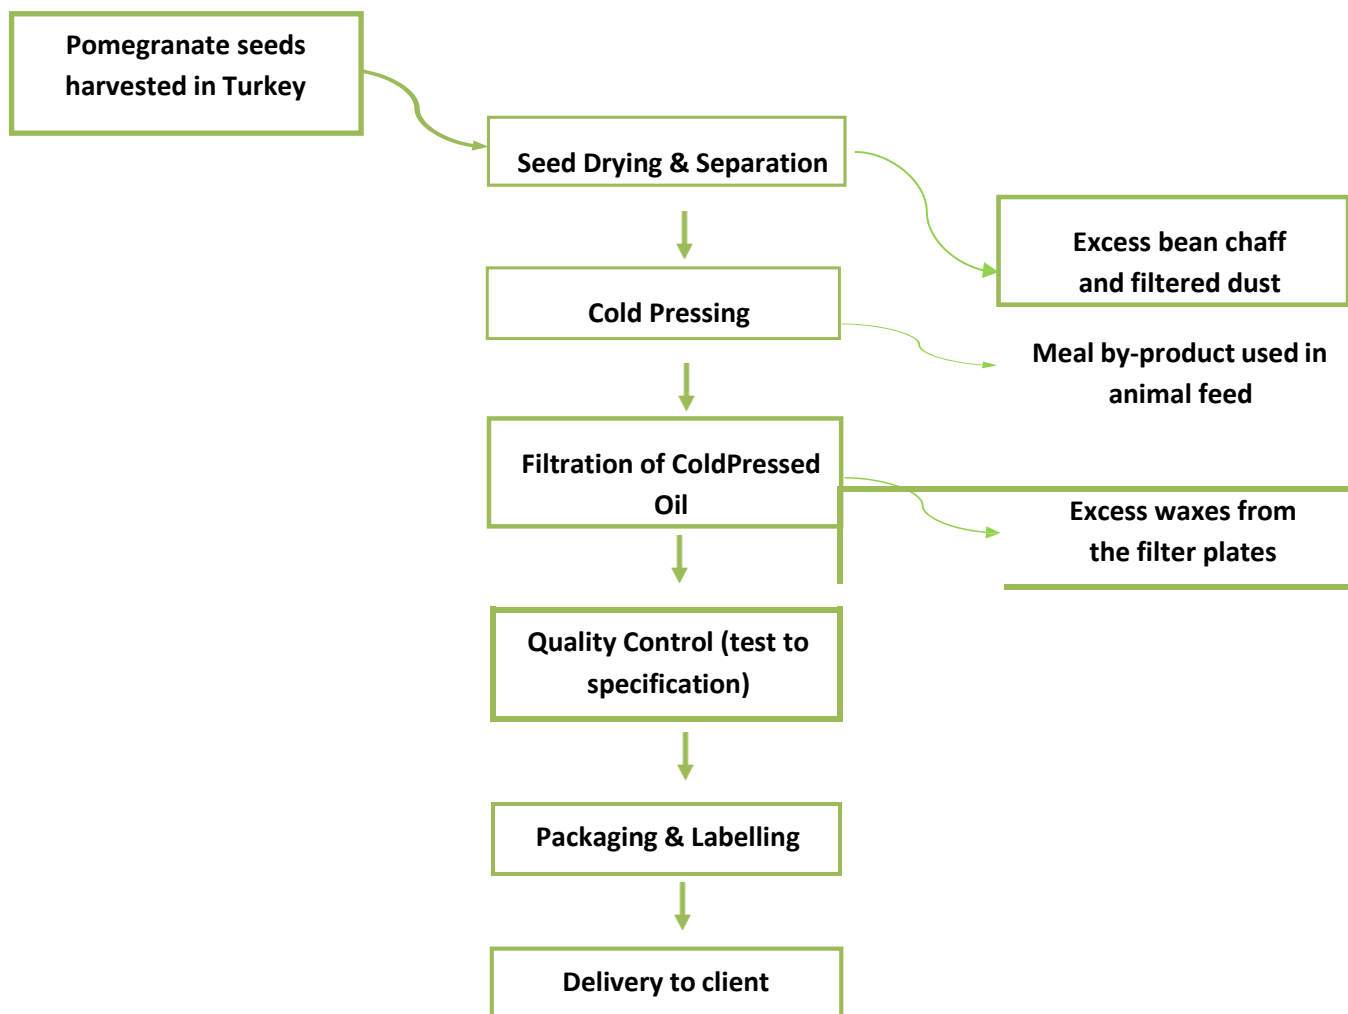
Pomegranate seeds harvested in Turkey

Seed Drying & Separation

Excess bean chaff and filtered dust

Cold Pressing

Meal by-product used in animal feed

Filtration of ColdPressed Oil

Excess waxes from the filter plates

Quality Control (test to specification)

Packaging & Labelling

Delivery to client